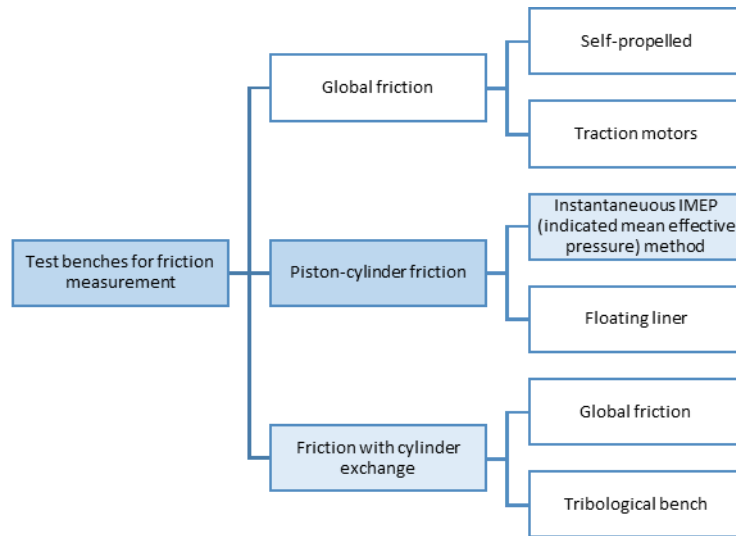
Test benches for friction measurement

Global friction

Self-propelled

Traction motors

Piston-cylinder friction

Instantaneuous IMEP (indicated mean effective pressure) method

Floating liner

Friction with cylinder exchange

Global friction

Tribological bench